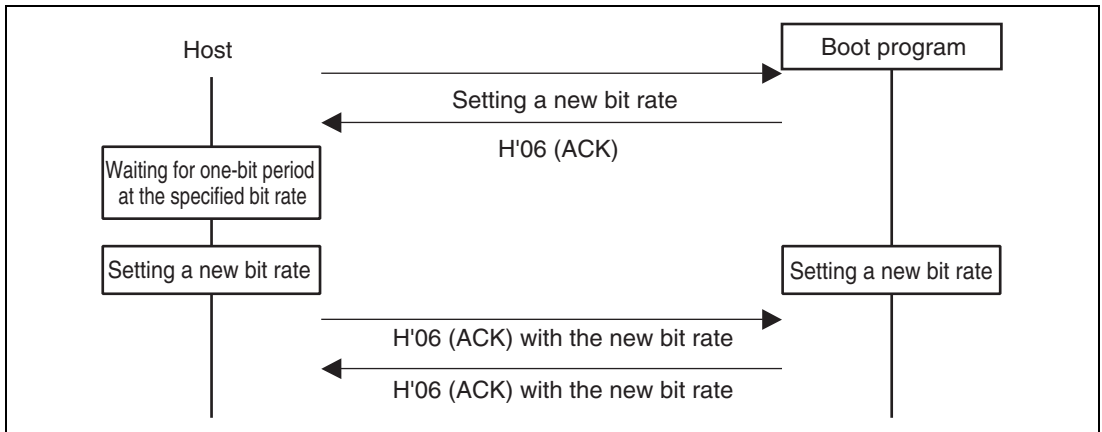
Host

Boot program

Setting a new bit rate

H'06 (ACK)

Waiting for one-bit period at the specified bit rate

Setting a new bit rate

Setting a new bit rate

H'06 (ACK) with the new bit rate

H'06 (ACK) with the new bit rate